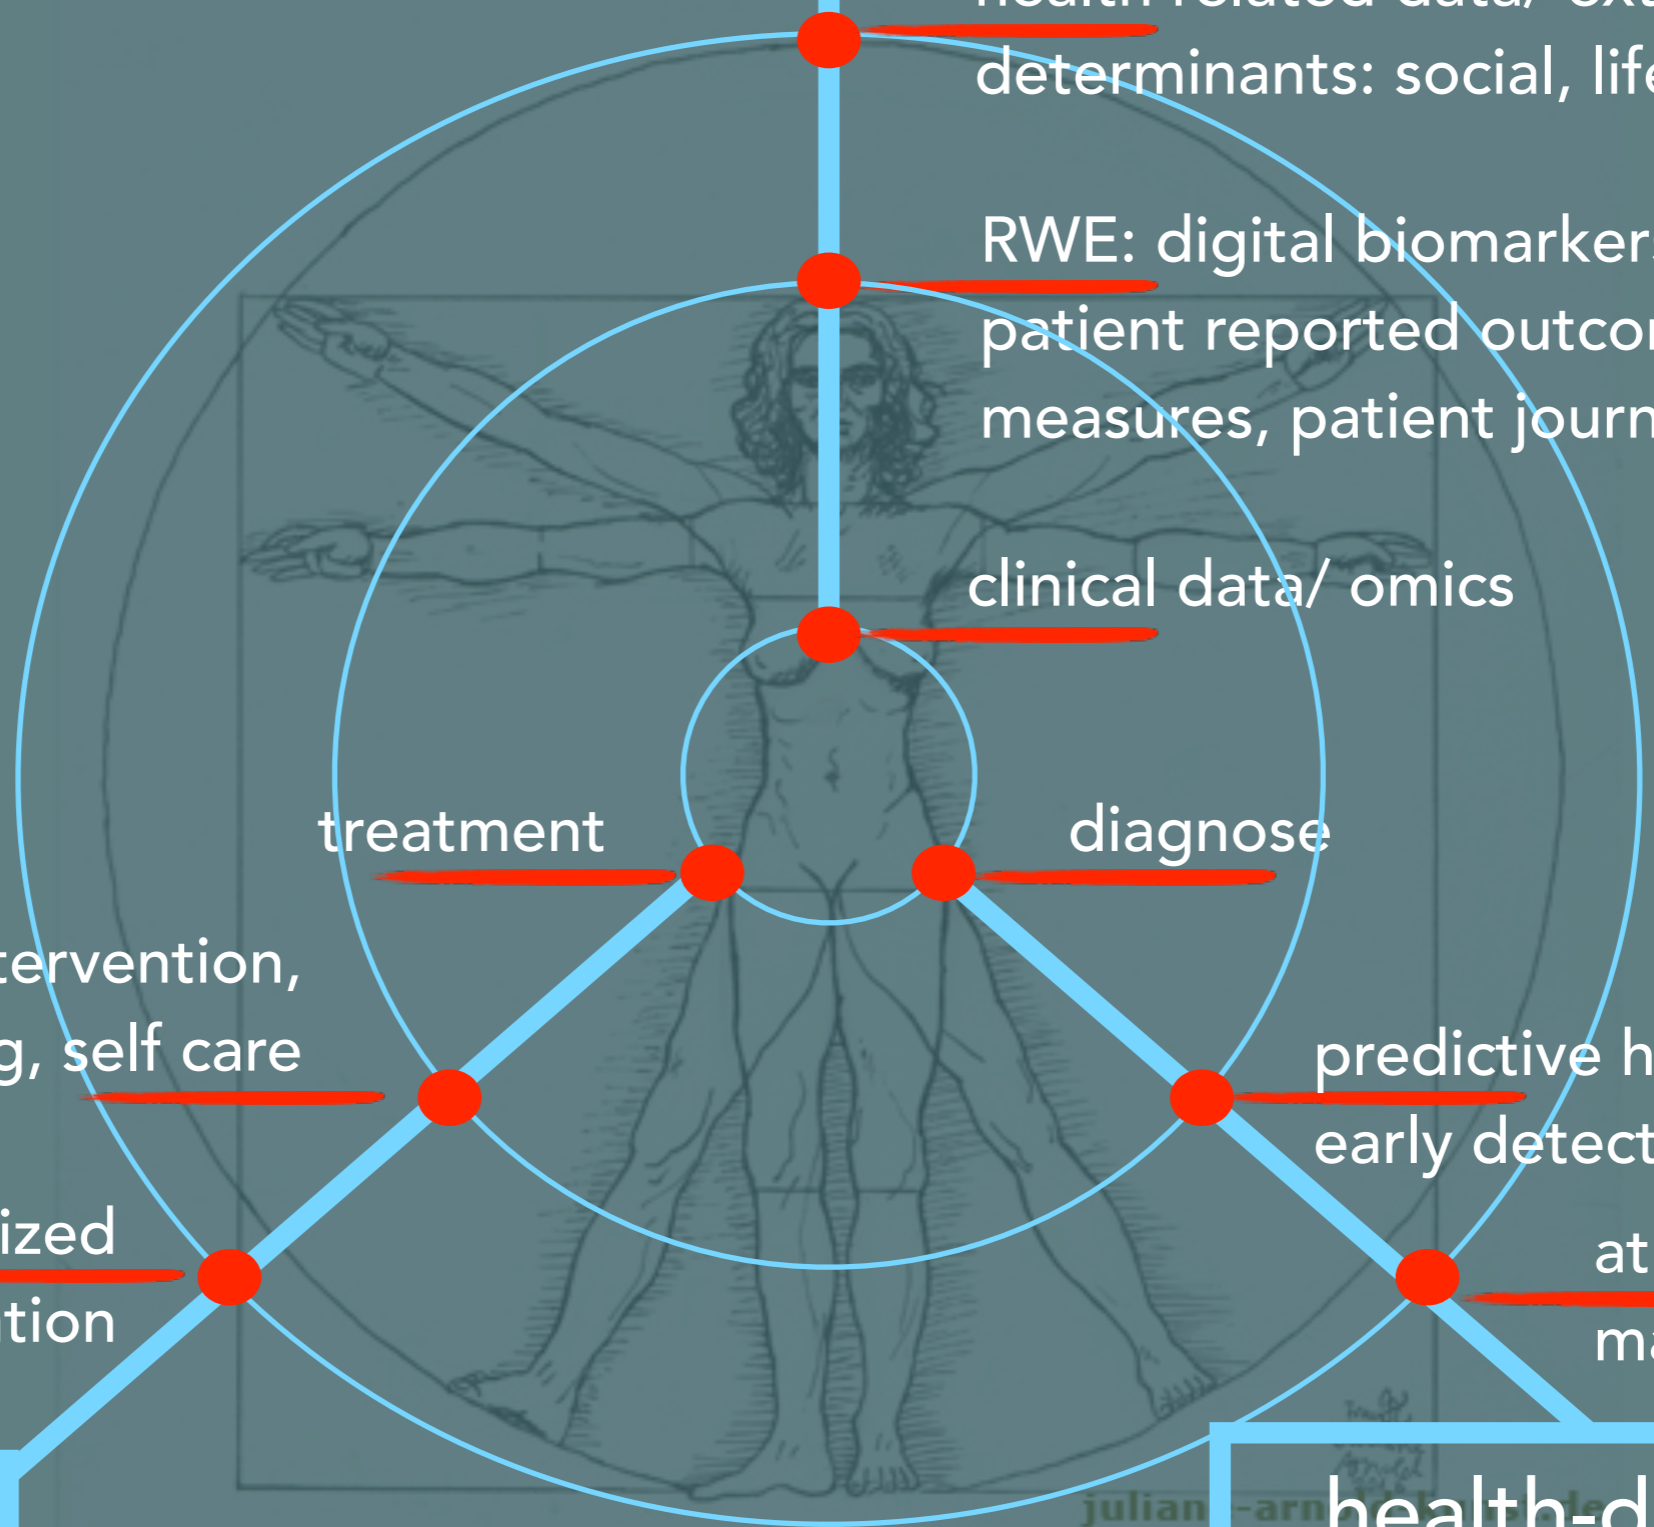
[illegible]
determinants: social, life

RWE: digital biomarker
patient reported outco
measures, patient journ

clinical data/ omics

treatment

diagnose

tervention,
g, self care

predictive h
early detect

ized
tion

at
m

julian -arn

health-d